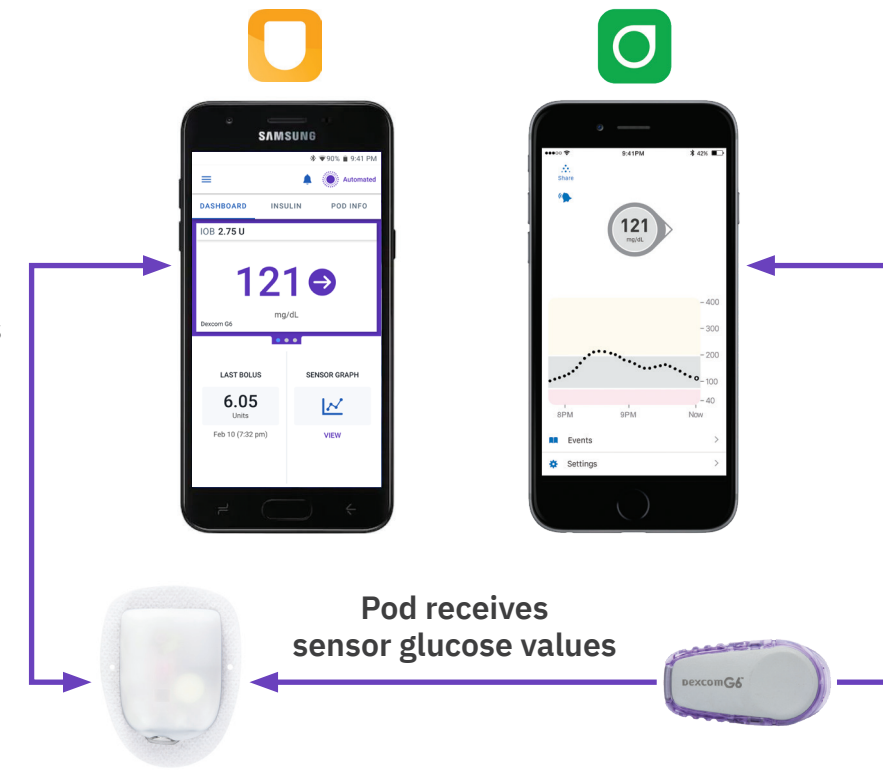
SAMSUNG

90% 9:41 PM

Automated

DASHBOARD INSULIN POD INFO

IOB 2.75 U

121

mg/dL

Dexcom G6

LAST BOLUS

6.05

Units

Feb 10 (7:32 pm)

SENSOR GRAPH

VIEW

9:41PM 42%

Share

121

mg/dL

400

300

200

100

40

8PM 9PM Now

Events

Settings

Pod receives sensor glucose values

DEXCOM G6